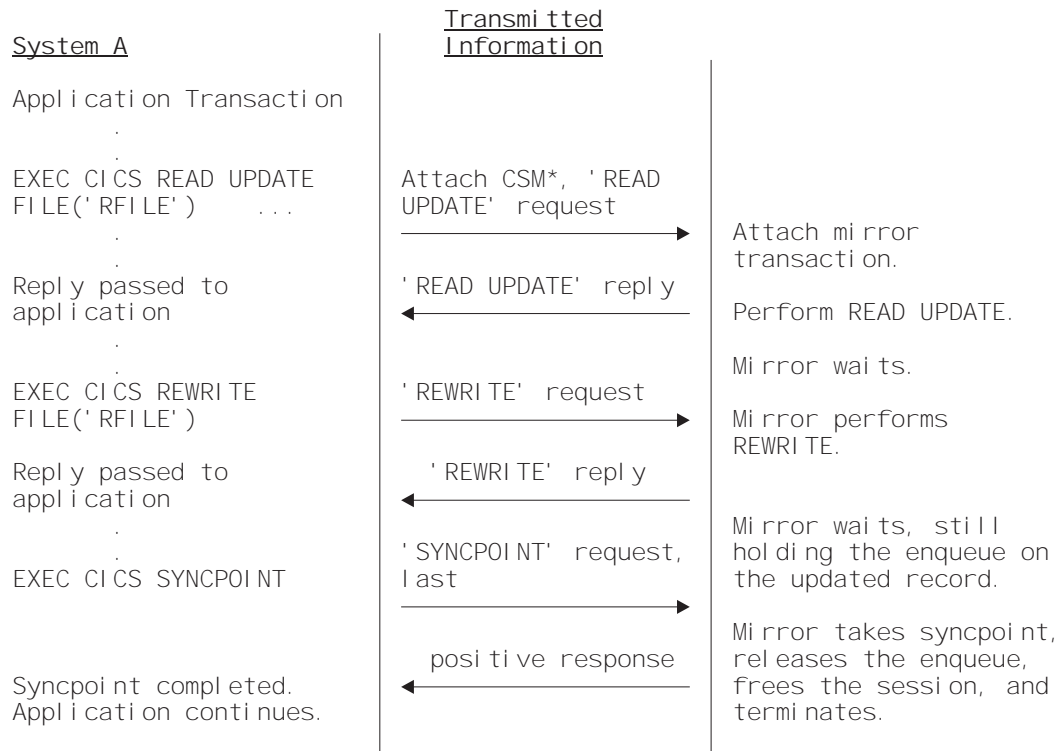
System A

Transmitted Information

Application Transaction
.
.
EXEC CICS READ UPDATE FILE('RFILE') ...
.
.
Reply passed to application
.
.
EXEC CICS REWRITE FILE('RFILE')

Reply passed to application
.
.
EXEC CICS SYNCPOINT

Syncpoint completed. Application continues.

Attach CSM*, 'READ UPDATE' request

'READ UPDATE' reply

'REWRITE' request

'REWRITE' reply

'SYNCPOINT' request, last

positive response

Attach mirror transaction.

Perform READ UPDATE.

Mirror waits.

Mirror performs REWRITE.

Mirror waits, still holding the enqueue on the updated record.

Mirror takes syncpoint, releases the enqueue, frees the session, and terminates.